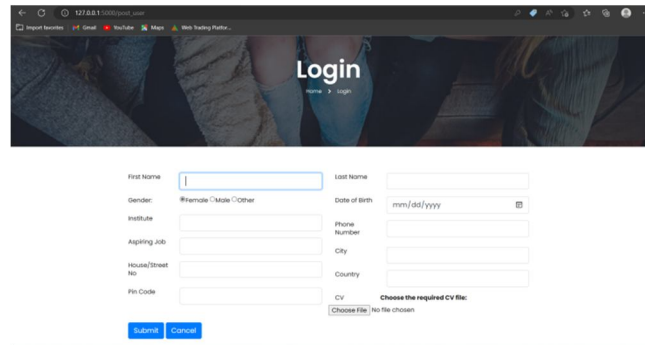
127.0.0.1:5000/post_user

Import favorites Gmail YouTube Maps Web Trading Platfor...

Login

Home > Login

First Name

Last Name

Gender: Female Male Other

Date of Birth mm/dd/yyyy

Institute

Phone Number

Aspiring Job

City

House/Street No

Country

Pin Code

CV Choose the required CV file:

Choose File No file chosen

Submit Cancel